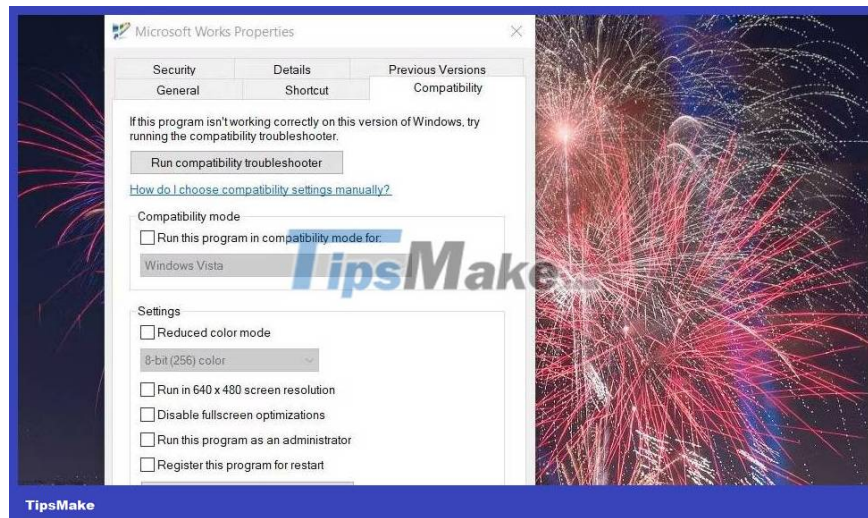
Microsoft Works Properties

Security
Details
Previous Versions
General
Shortcut
Compatibility

If this program isn't working correctly on this version of Windows, try running the compatibility troubleshooter.

Run compatibility troubleshooter

How do I choose compatibility settings manually?

Compatibility mode

Run this program in compatibility mode for:

Windows Vista

TipsMake

Settings

Reduced color mode

8-bit (256) color

Run in 640 x 480 screen resolution

Disable fullscreen optimizations

Run this program as an administrator

Register this program for restart

TipsMake